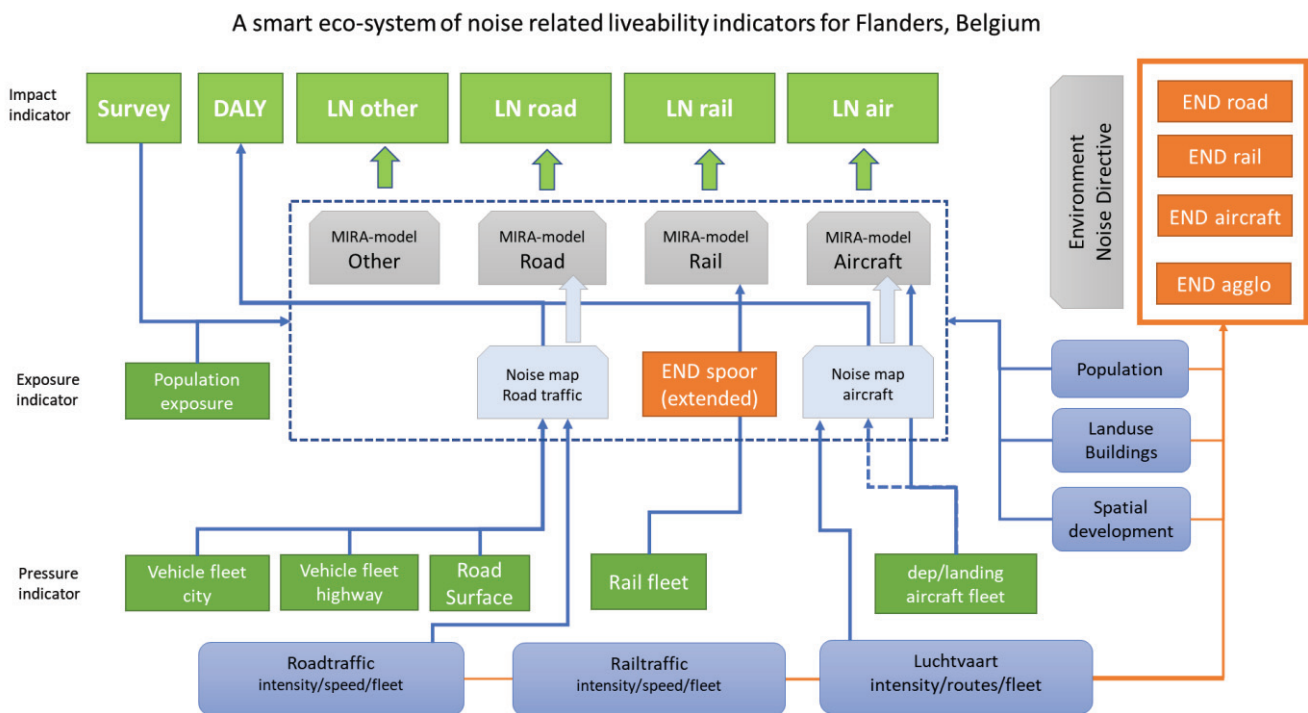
A smart eco-system of noise related liveability indicators for Flanders, Belgium

Impact indicator

Survey

DALY

LN other

LN road

LN rail

LN air

Environment Noise Directive

END road

END rail

END aircraft

END agglo

MIRA-model Other

MIRA-model Road

MIRA-model Rail

MIRA-model Aircraft

Exposure indicator

Population exposure

Noise map Road traffic

END spoor (extended)

Noise map aircraft

Population

Landuse Buildings

Spatial development

Pressure indicator

Vehicle fleet city

Vehicle fleet highway

Road Surface

Rail fleet

dep/landing aircraft fleet

Roadtraffic intensity/speed/fleet

Railtraffic intensity/speed/fleet

Luchtvaart intensity/routes/fleet